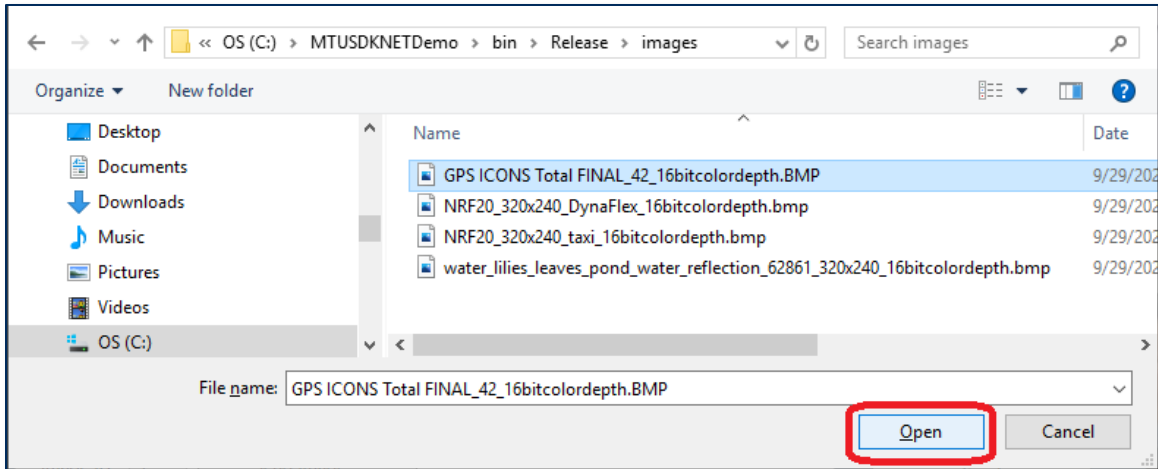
« OS (C:) › MTUSDKNETDemo › bin › Release › images

Search images

Organize ▾ New folder

Desktop
Documents
Downloads
Music
Pictures
Videos
OS (C:)

Name

Date

GPS ICONS Total FINAL_42_16bitcolordepth.BMP 9/29/202
NRF20_320x240_DynaFlex_16bitcolordepth.bmp 9/29/202
NRF20_320x240_taxi_16bitcolordepth.bmp 9/29/202
water_lilies_leaves_pond_water_reflection_62861_320x240_16bitcolordepth.bmp 9/29/202

File name: GPS ICONS Total FINAL_42_16bitcolordepth.BMP

Open Cancel